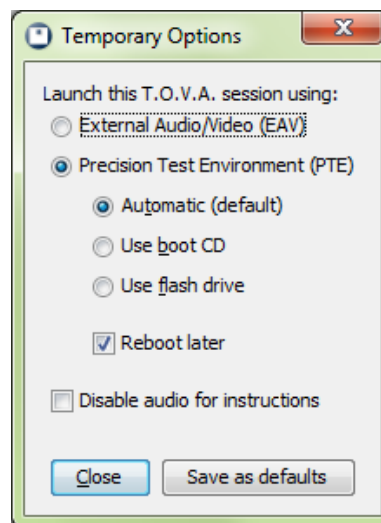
Temporary Options

Launch this T.O.V.A. session using:

External Audio/Video (EAV)

Precision Test Environment (PTE)

Automatic (default)

Use boot CD

Use flash drive

Reboot later

Disable audio for instructions

Close

Save as defaults